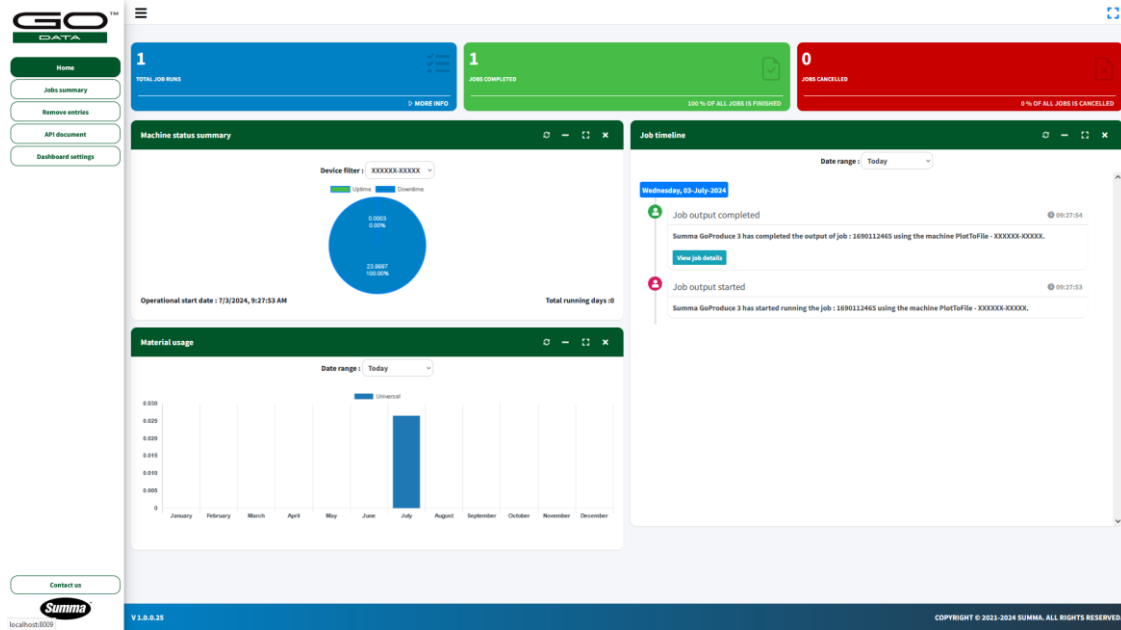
GO DATA ™

Home
Jobs summary
Remove entries
API document
Dashboard settings

1
TOTAL JOB RUNS
MORE INFO

1
JOBS COMPLETED
100 % OF ALL JOBS IS FINISHED

0
JOBS CANCELLED
0 % OF ALL JOBS IS CANCELLED

Machine status summary

Device filter : XXXXXX-XXXXX

Uptime Downtime

0.0003
0.00%

23.9997
100.00%

Operational start date : 7/3/2024, 9:27:53 AM

Total running days :0

Material usage

Date range : Today

Universal

0.030
0.025
0.020
0.015
0.010
0.005
0

January February March April May June July August September October November December

Job timeline

Date range : Today

Wednesday, 03-July-2024

Job output completed
09:27:54
Summa GoProduce 3 has completed the output of job : 1690112465 using the machine PlotToFile - XXXXXX-XXXXX.
View job details

Job output started
09:27:53
Summa GoProduce 3 has started running the job : 1690112465 using the machine PlotToFile - XXXXXX-XXXXX.

Contact us

Summa

localhost:8009

V 1.0.0.25

COPYRIGHT © 2021-2024 SUMMA. ALL RIGHTS RESERVED.